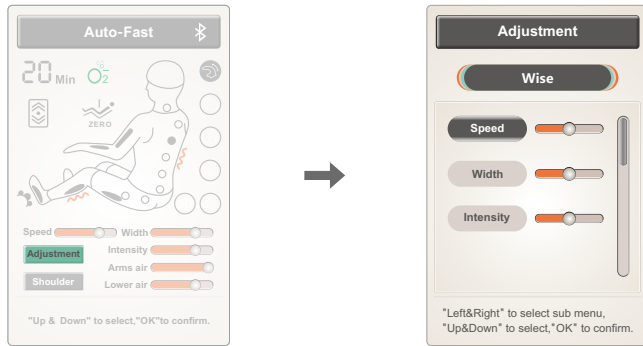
Auto-Fast

20 Min $O_2$

ZERO

Speed
Width
Adjustment
Intensity
Arms air
Shoulder
Lower air

"Up & Down" to select,"OK"to confirm.

Adjustment

Wise

Speed

Width

Intensity

"Left&Right" to select sub menu,
"Up&Down" to select,"OK" to confirm.